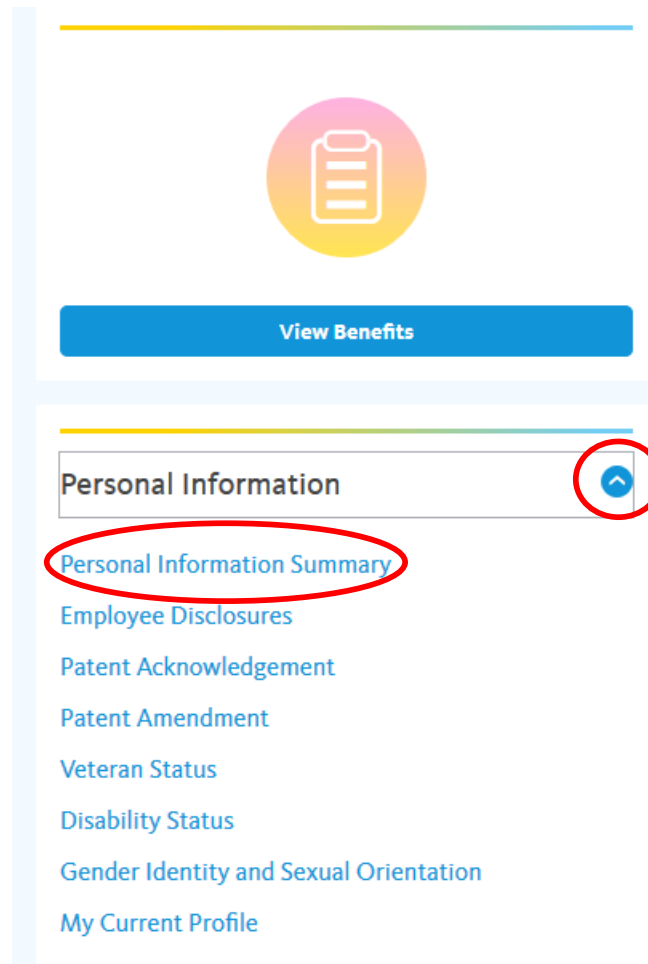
View Benefits

Personal Information

Personal Information Summary

Employee Disclosures

Patent Acknowledgement

Patent Amendment

Veteran Status

Disability Status

Gender Identity and Sexual Orientation

My Current Profile